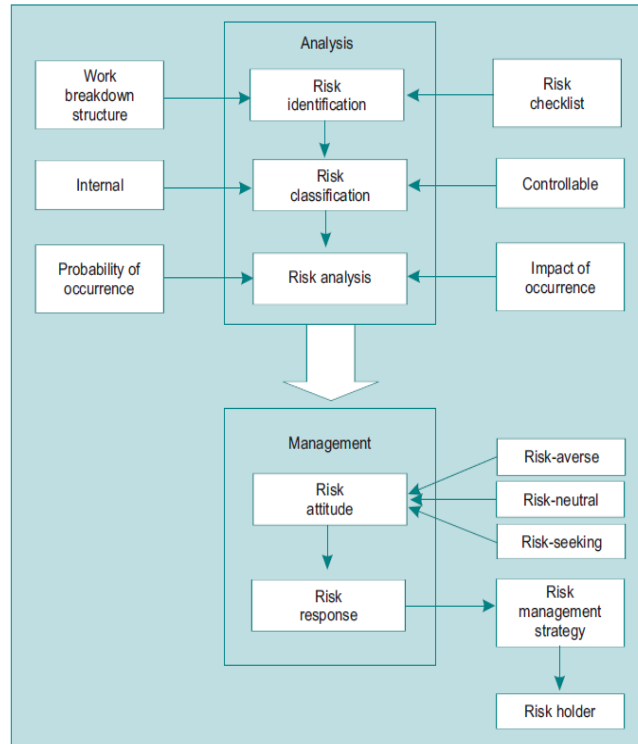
Analysis

Work breakdown structure

Risk identification

Risk checklist

Internal

Risk classification

Controllable

Probability of occurrence

Risk analysis

Impact of occurrence

Management

Risk-averse

Risk attitude

Risk-neutral

Risk-seeking

Risk response

Risk management strategy

Risk holder